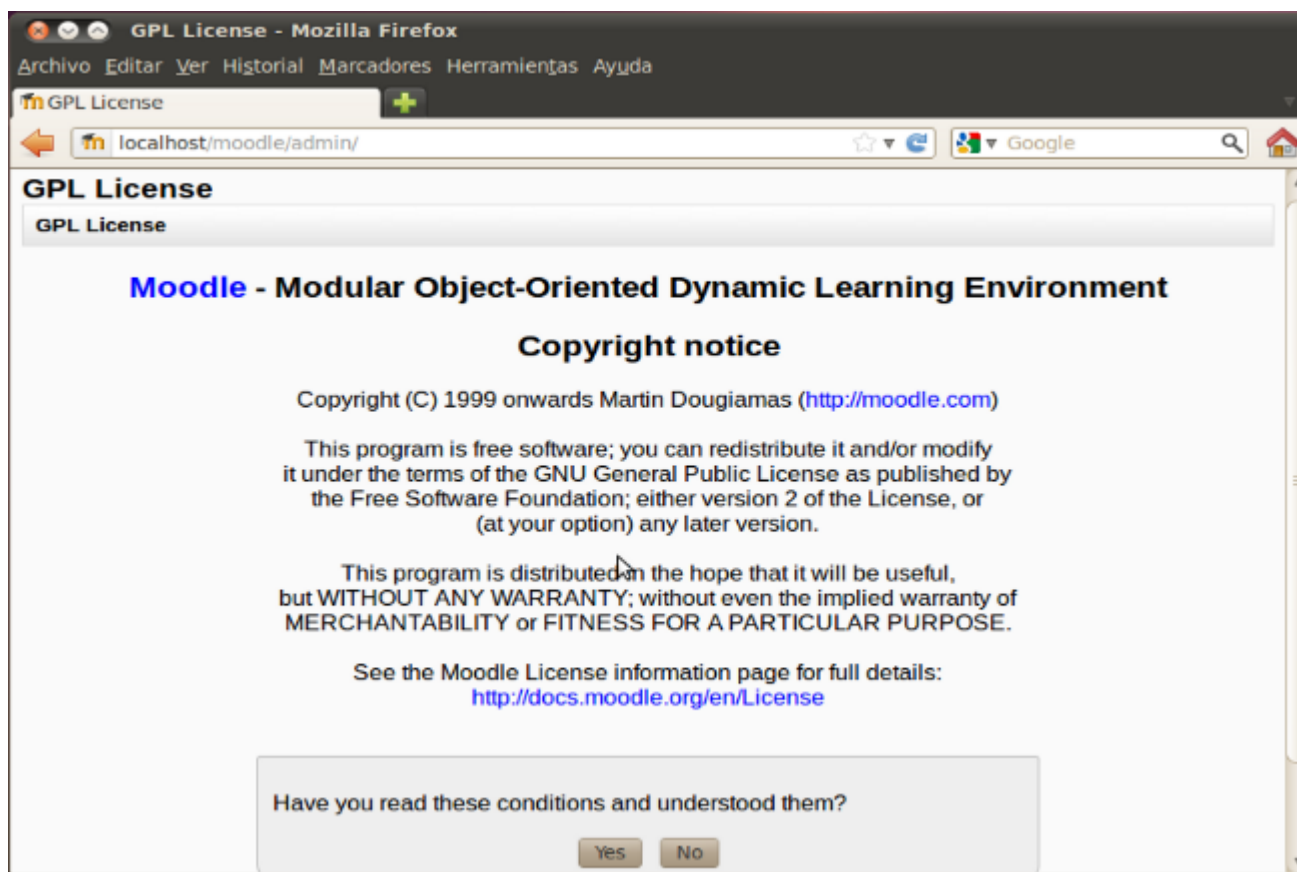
GPL License - Mozilla Firefox

Archivo Editar Ver Historial Marcadores Herramientas Ayuda

GPL License

localhost/moodle/admin/

Google

GPL License

GPL License

Moodle - Modular Object-Oriented Dynamic Learning Environment

Copyright notice

Copyright (C) 1999 onwards Martin Dougiamas (http://moodle.com)

This program is free software; you can redistribute it and/or modify it under the terms of the GNU General Public License as published by the Free Software Foundation; either version 2 of the License, or (at your option) any later version.

This program is distributed in the hope that it will be useful, but WITHOUT ANY WARRANTY; without even the implied warranty of MERCHANTABILITY or FITNESS FOR A PARTICULAR PURPOSE.

See the Moodle License information page for full details: http://docs.moodle.org/en/License

Have you read these conditions and understood them?

Yes No